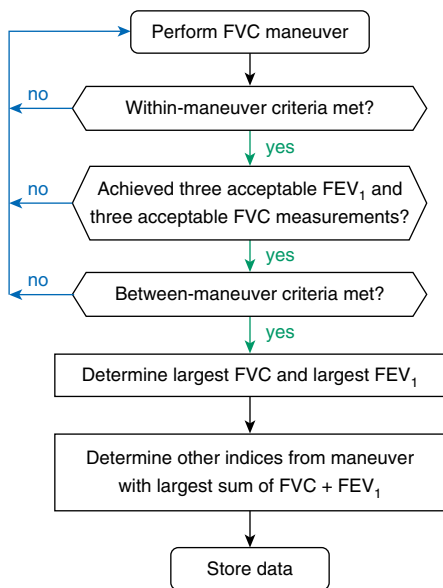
Perform FVC maneuver

no

Within-maneuver criteria met?

yes

no

Achieved three acceptable $FEV_1$ and three acceptable FVC measurements?

yes

no

Between-maneuver criteria met?

yes

Determine largest FVC and largest $FEV_1$

Determine other indices from maneuver with largest sum of FVC + $FEV_1$

Store data